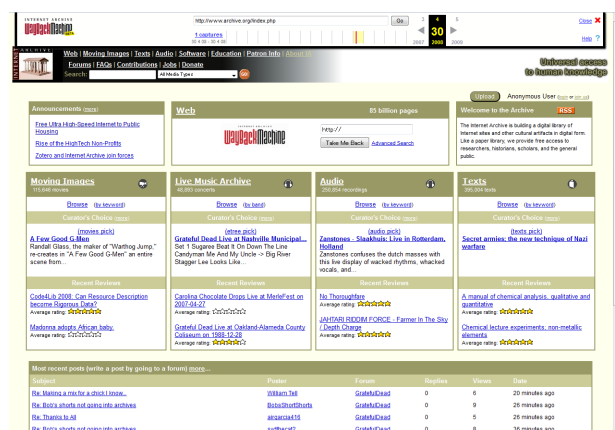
INTERNET ARCHIVE
WayBackMachine

http://www.archive.org/index.php

Go

1 captures
30 4 08 - 30 4 08

3 4 5
30
2007 2008 2009

Close
Help ?

ARCHIVE
Web | Moving Images | Texts | Audio | Software | Education | Patron Info | About IA
Forums | FAQs | Contributions | Jobs | Donate
Search: All Media Types

Universal access to human knowledge

Upload Anonymous User (login or join us)

Announcements (more)
Free Ultra High-Speed Internet to Public Housing
Rise of the HighTech Non-Profits
Zotero and Internet Archive join forces

Web
85 billion pages
WayBackMachine
http://
Take Me Back Advanced Search

Welcome to the Archive RSS
The Internet Archive is building a digital library of Internet sites and other cultural artifacts in digital form. Like a paper library, we provide free access to researchers, historians, scholars, and the general public.

Moving Images
115,646 movies
Browse (by keyword)
Curator's Choice (more)
(movies pick)
A Few Good G-Men
Randall Glass, the maker of "Warthog Jump," re-creates in "A Few Good G-Men" an entire scene from...
Recent Reviews
Code4Lib 2008: Can Resource Description become Rigorous Data?
Average rating: ☆☆☆☆☆
Madonna adopts African baby
Average rating: ☆☆☆☆☆

Live Music Archive
40,893 concerts
Browse (by band)
Curator's Choice (more)
(etree pick)
Grateful Dead Live at Nashville Municipal...
Set 1 Sugaree Beat It On Down The Line Candyman Me And My Uncle -> Big River Stagger Lee Looks Like...
Recent Reviews
Carolina Chocolate Drops Live at MerleFest on 2007-04-27
Average rating: ☆☆☆☆☆
Grateful Dead Live at Oakland-Alameda County Coliseum on 1988-12-28
Average rating: ☆☆☆☆☆

Audio
250,004 recordings
Browse (by keyword)
Curator's Choice (more)
(audio pick)
Zanstones - Slaakhuis: Live in Rotterdam, Holland
Zanstones confuses the dutch masses with this live display of wacked rhythms, whacked vocals, and...
Recent Reviews
No Thoroughfare
Average rating: ☆☆☆☆☆
JAHTARI RIDDIM FORCE - Farmer In The Sky / Depth Charge
Average rating: ☆☆☆☆☆

Texts
386,604 texts
Browse (by keyword)
Curator's Choice (more)
(texts pick)
Secret armies: the new technique of Nazi warfare
Recent Reviews
A manual of chemical analysis, qualitative and quantitative
Average rating: ☆☆☆☆☆
Chemical lecture experiments: non-metallic elements
Average rating: ☆☆☆☆☆

Most recent posts (write a post by going to a forum) more...

| Subject | Poster | Forum | Replies | Views | Date |
|---|---|---|---|---|---|
| Re: Mailing a mix for a chick I know... | William Tell | GratefulDead | 0 | 6 | 20 minutes ago |
| Re: Bob's shorts not going into archives | BobsShortShorts | GratefulDead | 0 | 9 | 26 minutes ago |
| Re: Thanks to All | airgarcia416 | GratefulDead | 0 | 9 | 26 minutes ago |
| Re: Bob's shorts not going into archives | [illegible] | GratefulDead | 0 | 8 | 26 minutes ago |